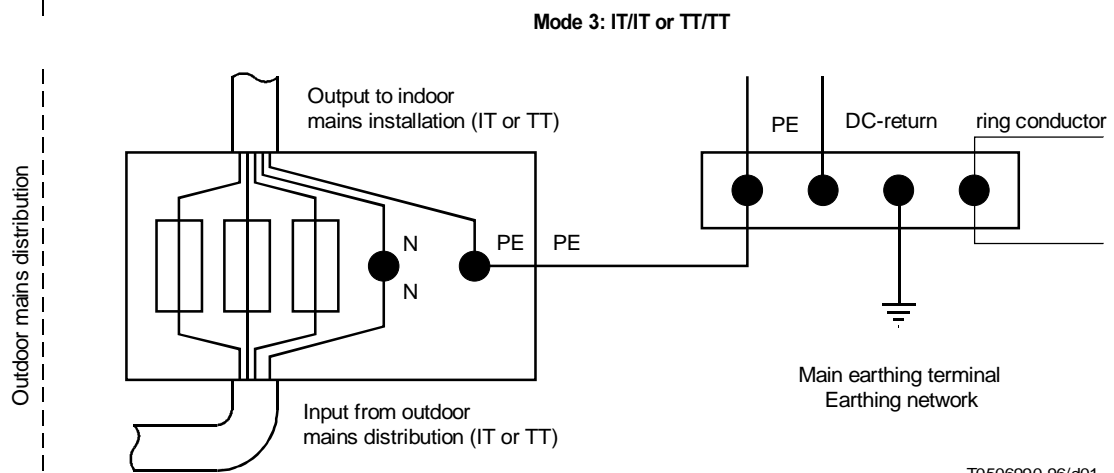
Mode 3: IT/IT or TT/TT

Outdoor mains distribution

Output to indoor mains installation (IT or TT)

N

N

PE

PE

PE

DC-return

ring conductor

Input from outdoor mains distribution (IT or TT)

Main earthing terminal
Earthing network

T0506990-96/d01